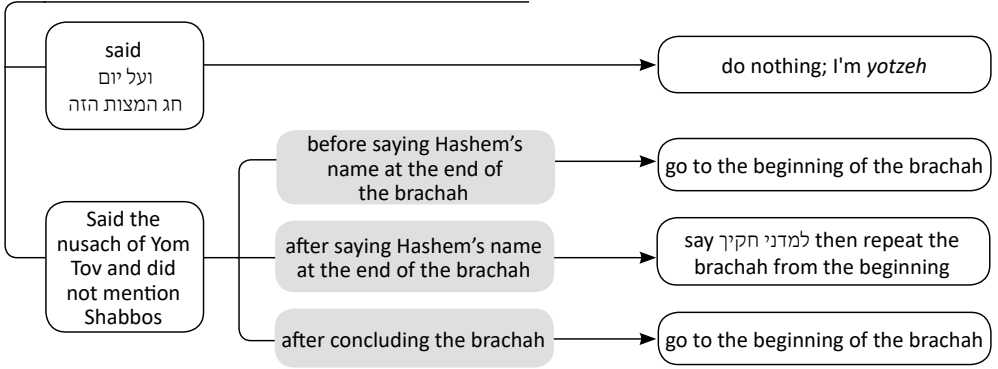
said
ועל יום
חג המצות הזה

do nothing; I'm *yotzeh*

Said the nusach of Yom Tov and did not mention Shabbos

before saying Hashem's name at the end of the brachah

go to the beginning of the brachah

after saying Hashem's name at the end of the brachah

say למדני חקיך then repeat the brachah from the beginning

after concluding the brachah

go to the beginning of the brachah